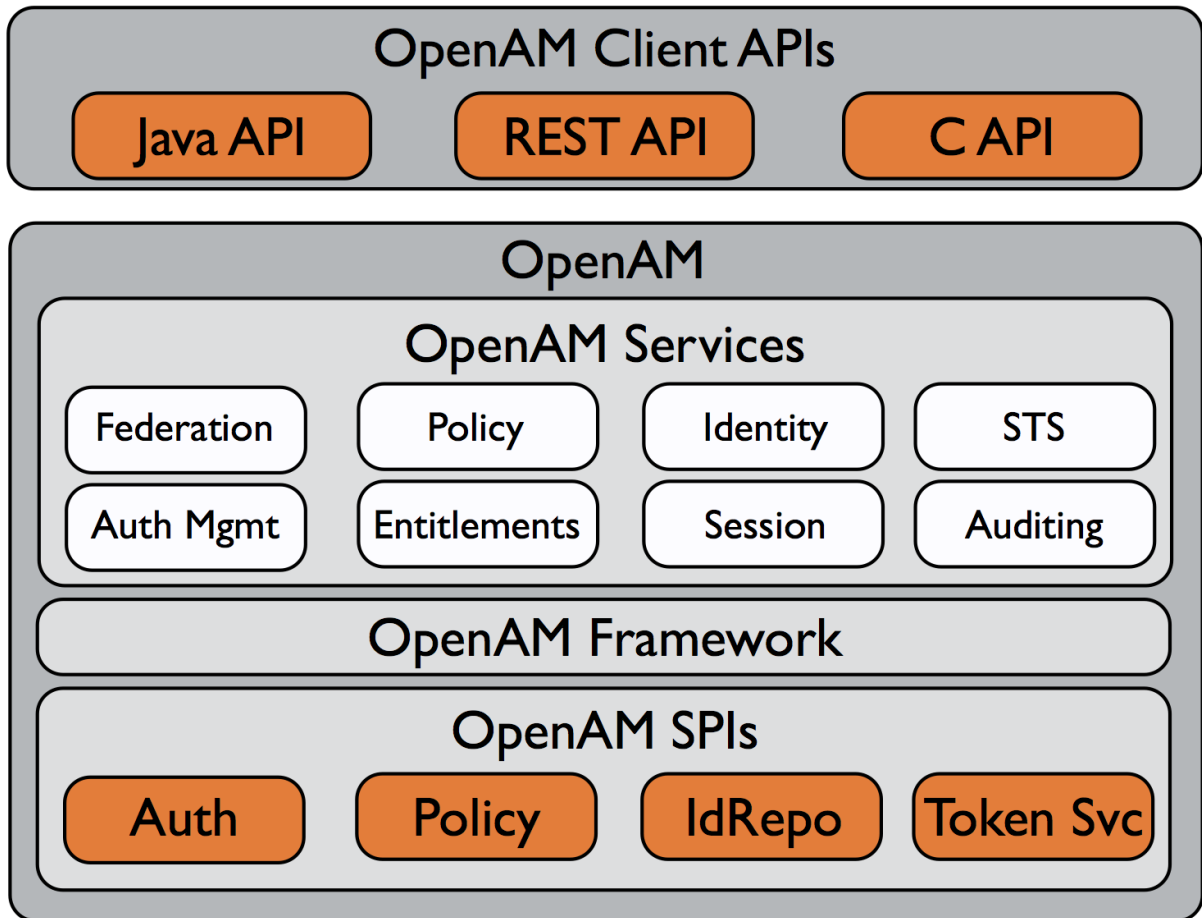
OpenAM Client APIs

Java API

REST API

C API

OpenAM

OpenAM Services

Federation

Policy

Identity

STS

Auth Mgmt

Entitlements

Session

Auditing

OpenAM Framework

OpenAM SPIs

Auth

Policy

IdRepo

Token Svc